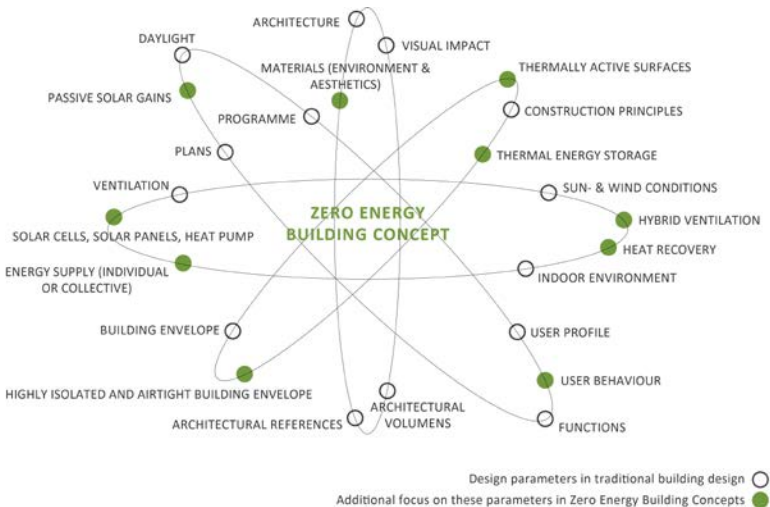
ARCHITECTURE
DAYLIGHT
VISUAL IMPACT
MATERIALS (ENVIRONMENT & AESTHETICS)
THERMALLY ACTIVE SURFACES
PASSIVE SOLAR GAINS
PROGRAMME
CONSTRUCTION PRINCIPLES
PLANS
THERMAL ENERGY STORAGE
VENTILATION
SUN- & WIND CONDITIONS
ZERO ENERGY BUILDING CONCEPT
HYBRID VENTILATION
SOLAR CELLS, SOLAR PANELS, HEAT PUMP
HEAT RECOVERY
ENERGY SUPPLY (INDIVIDUAL OR COLLECTIVE)
INDOOR ENVIRONMENT
BUILDING ENVELOPE
USER PROFILE
USER BEHAVIOUR
HIGHLY ISOLATED AND AIRTIGHT BUILDING ENVELOPE
ARCHITECTURAL VOLUMENS
ARCHITECTURAL REFERENCES
FUNCTIONS

Design parameters in traditional building design
Additional focus on these parameters in Zero Energy Building Concepts